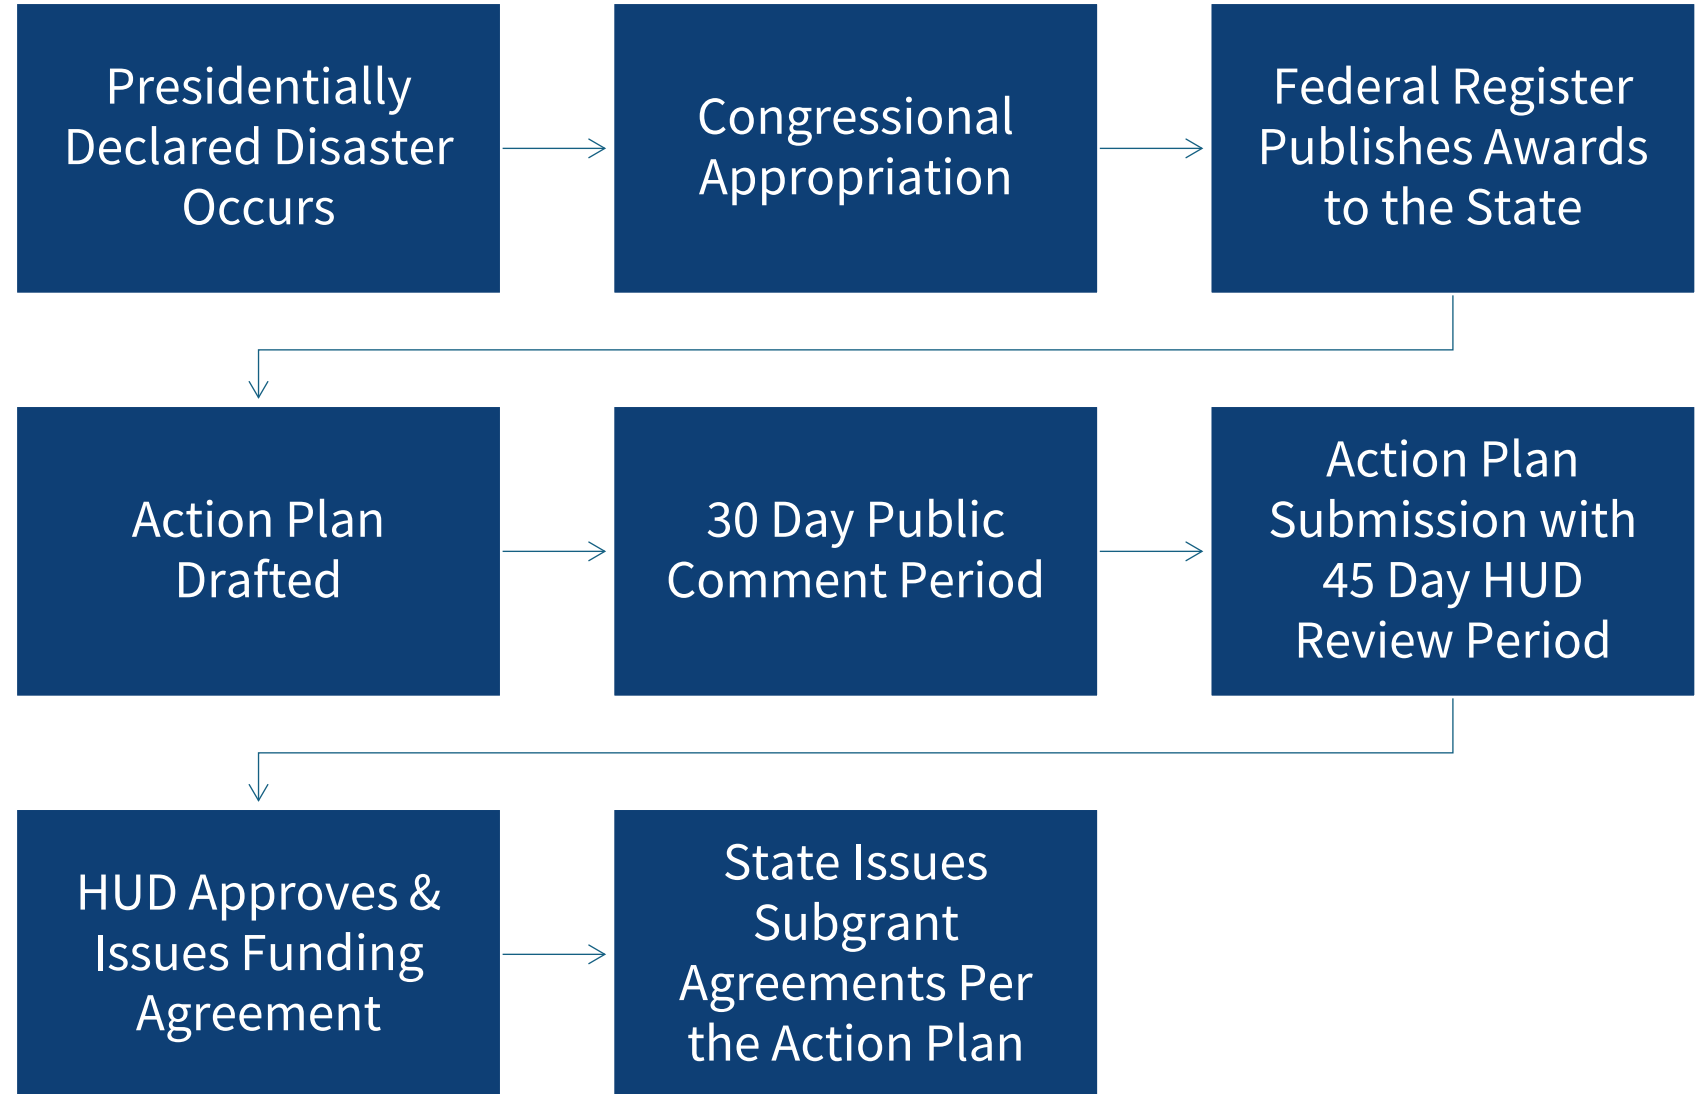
Presidentially Declared Disaster Occurs

Congressional Appropriation

Federal Register Publishes Awards to the State

Action Plan Drafted

30 Day Public Comment Period

Action Plan Submission with 45 Day HUD Review Period

HUD Approves & Issues Funding Agreement

State Issues Subgrant Agreements Per the Action Plan